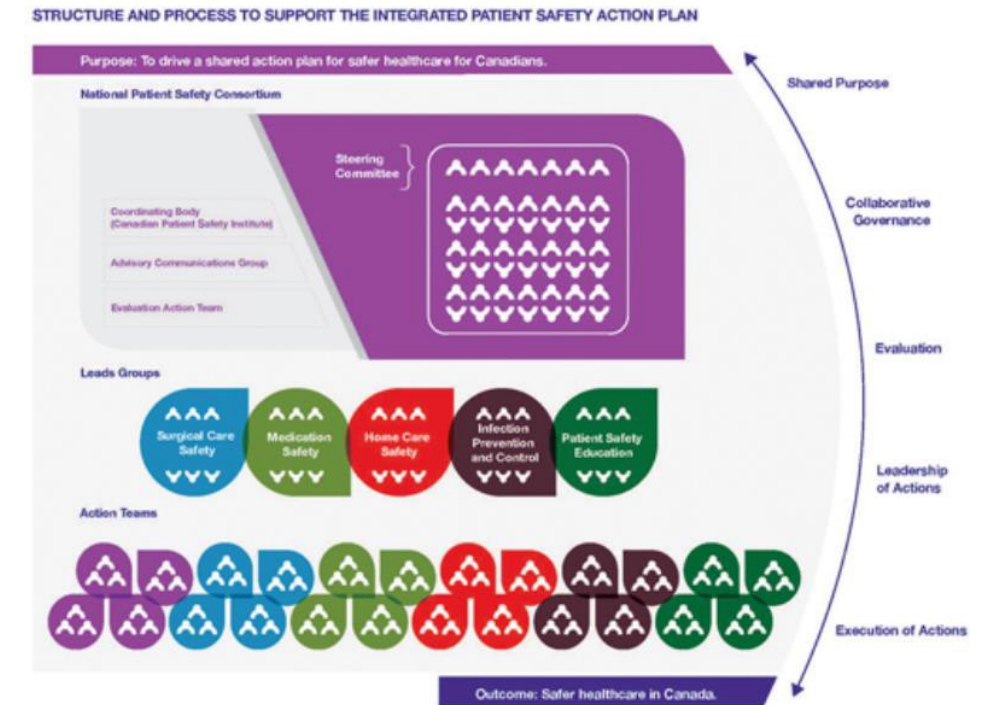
STRUCTURE AND PROCESS TO SUPPORT THE INTEGRATED PATIENT SAFETY ACTION PLAN

Purpose: To drive a shared action plan for safer healthcare for Canadians.

Shared Purpose

National Patient Safety Consortium

Steering Committee

Coordinating Body (Canadian Patient Safety Institute)

Advisory Communications Group

Evaluation Action Team

Collaborative Governance

Evaluation

Leads Groups

Surgical Care Safety

Medication Safety

Home Care Safety

Infection Prevention and Control

Patient Safety Education

Leadership of Actions

Action Teams

Execution of Actions

Outcome: Safer healthcare in Canada.